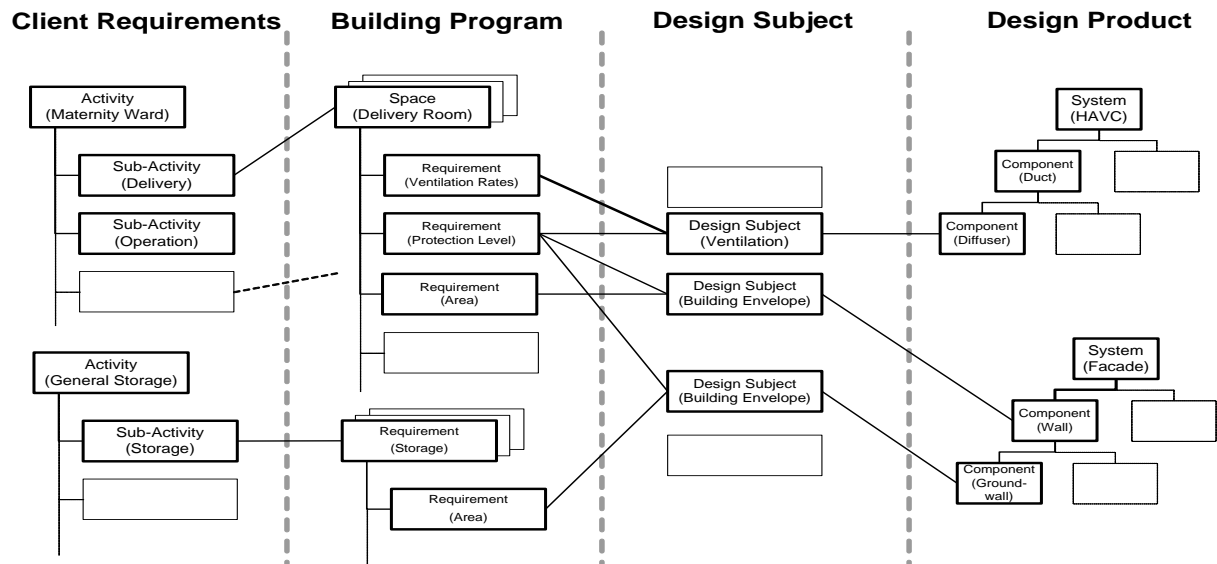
Client Requirements

Activity
(Maternity Ward)

Sub-Activity
(Delivery)

Sub-Activity
(Operation)

Activity
(General Storage)

Sub-Activity
(Storage)

Building Program

Space
(Delivery Room)

Requirement
(Ventilation Rates)

Requirement
(Protection Level)

Requirement
(Area)

Requirement
(Storage)

Requirement
(Area)

Design Subject

Design Subject
(Ventilation)

Design Subject
(Building Envelope)

Design Subject
(Building Envelope)

Design Product

System
(HAVC)

Component
(Duct)

Component
(Diffuser)

System
(Facade)

Component
(Wall)

Component
(Ground-wall)